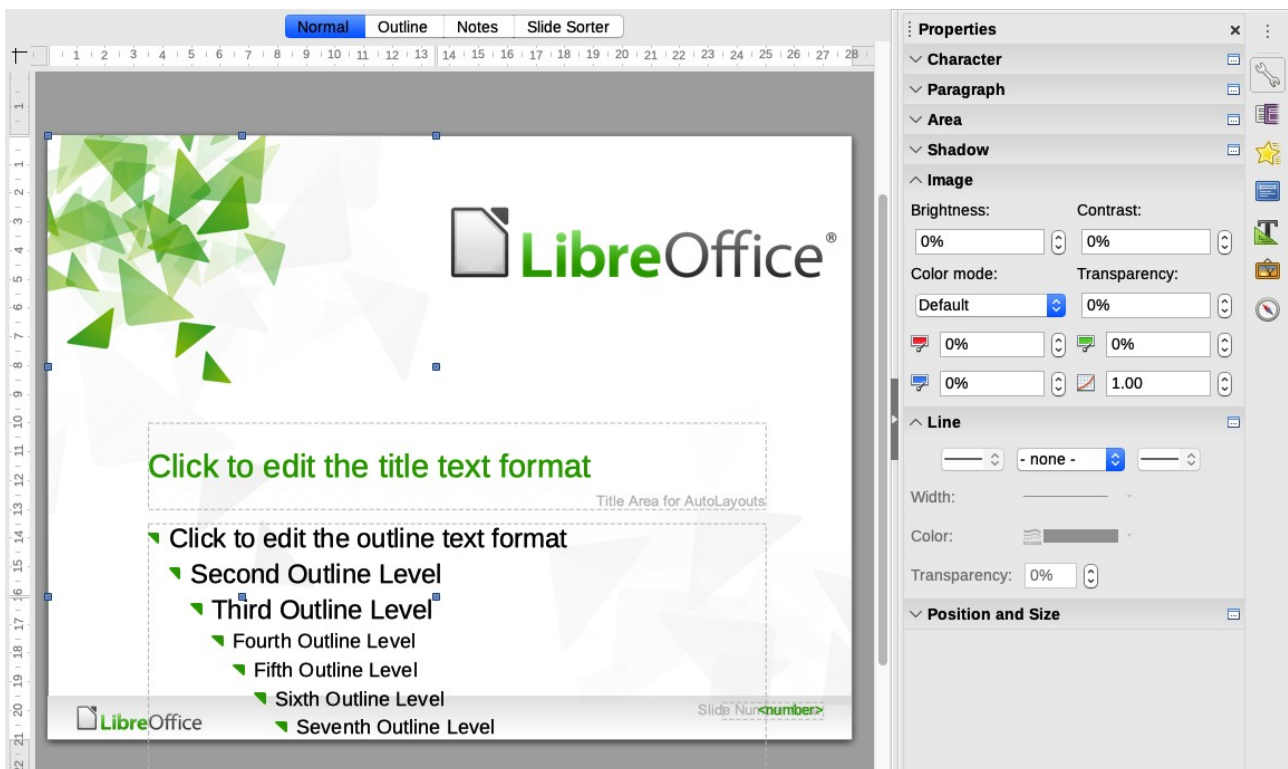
Normal | Outline | Notes | Slide Sorter

LibreOffice®

Click to edit the title text format

Title Area for AutoLayouts

Click to edit the outline text format
Second Outline Level
Third Outline Level
Fourth Outline Level
Fifth Outline Level
Sixth Outline Level
Seventh Outline Level

LibreOffice

Slide Nur<number>

Properties
Character
Paragraph
Area
Shadow
Image
Brightness:
0%
Contrast:
0%
Color mode:
Default
Transparency:
0%
0%
0%
0%
1.00
Line
- none -
Width:
Color:
Transparency: 0%
Position and Size